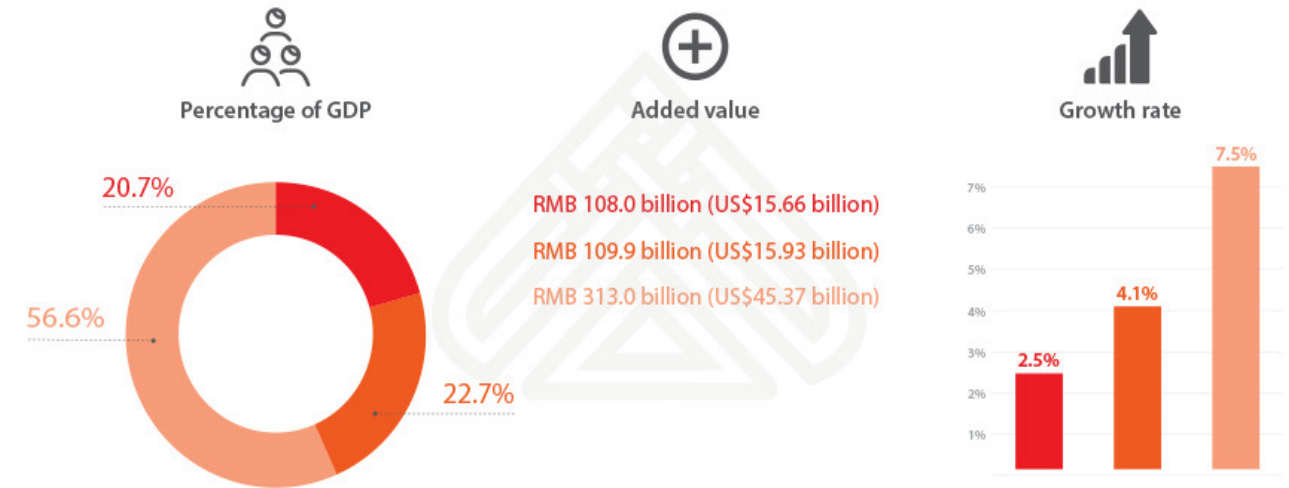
Percentage of GDP

Added value

Growth rate

20.7%

56.6%

22.7%

RMB 108.0 billion (US\$15.66 billion)

RMB 109.9 billion (US\$15.93 billion)

RMB 313.0 billion (US\$45.37 billion)

7.5%

7%

6%

5%

4.1%

4%

3%

2.5%

2%

1%